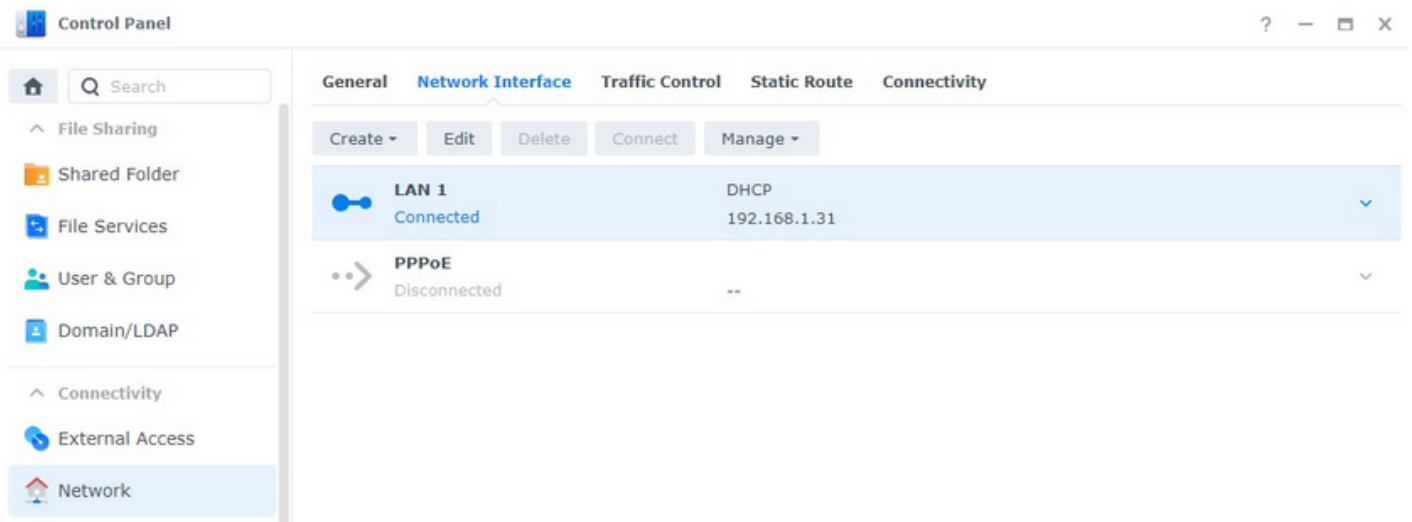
Control Panel

? — □ ×

Search

File Sharing

Shared Folder

File Services

User & Group

Domain/LDAP

Connectivity

External Access

Network

General Network Interface Traffic Control Static Route Connectivity

Create ▾ Edit Delete Connect Manage ▾

LAN 1
Connected

DHCP
192.168.1.31

PPPoE
Disconnected

--